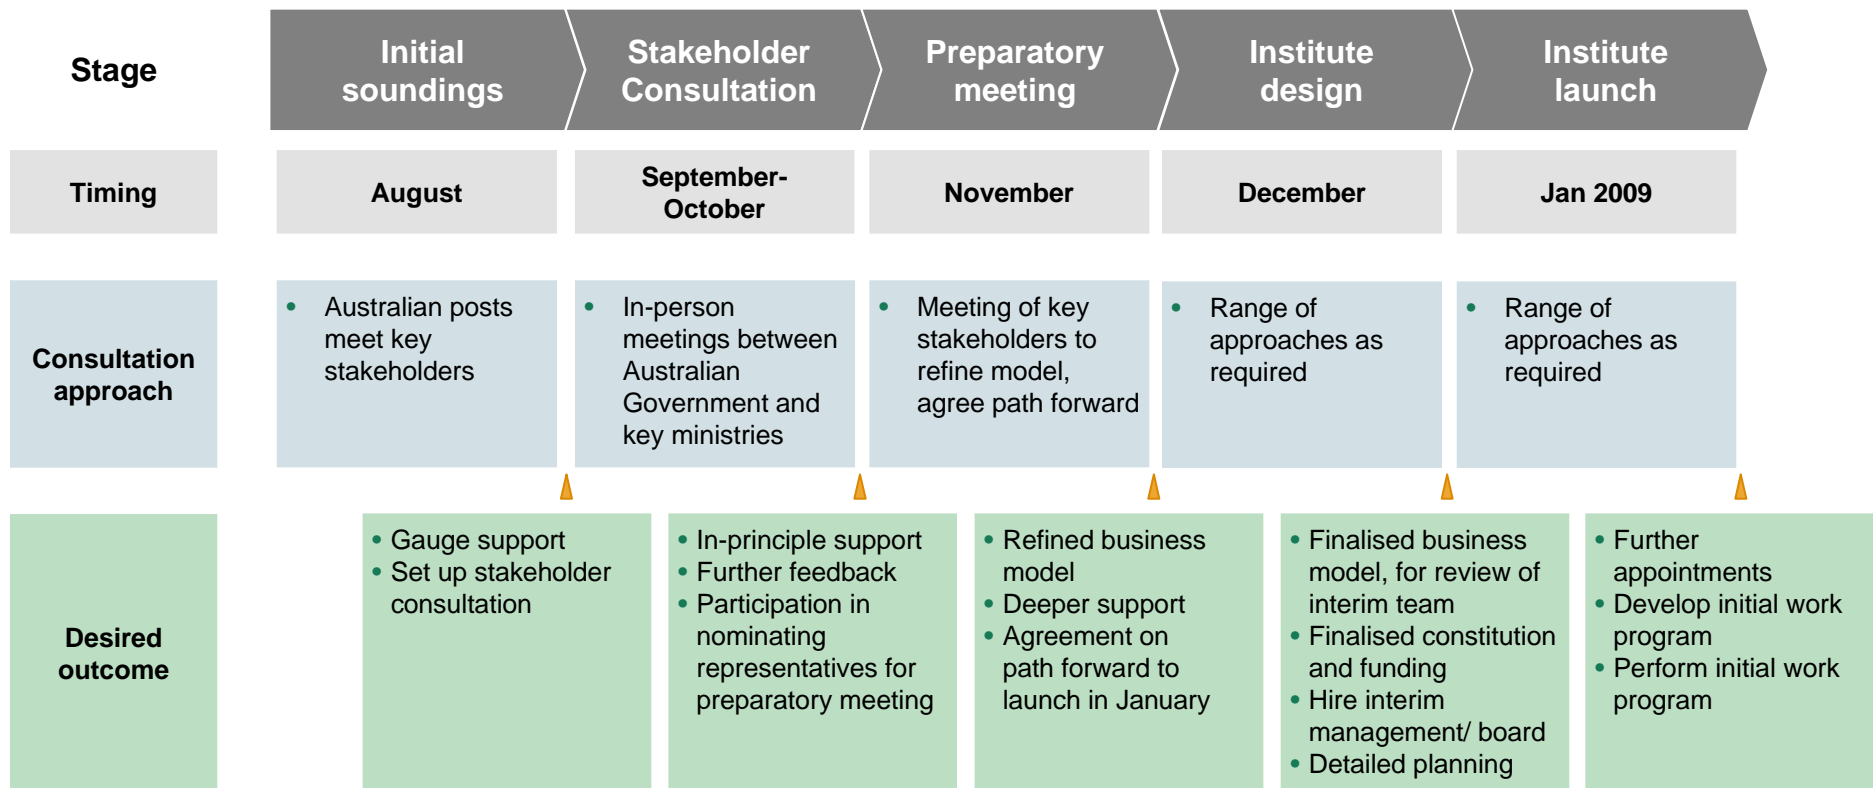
| Stage | Initial soundings | Stakeholder Consultation | Preparatory meeting | Institute design | Institute launch |
|---|---|---|---|---|---|
| Timing | August | September-October | November | December | Jan 2009 |
| Consultation approach | • Australian posts meet key stakeholders | • In-person meetings between Australian Government and key ministries | • Meeting of key stakeholders to refine model, agree path forward | • Range of approaches as required | • Range of approaches as required |
| Desired outcome | • Gauge support • Set up stakeholder consultation | • In-principle support • Further feedback • Participation in nominating representatives for preparatory meeting | • Refined business model • Deeper support • Agreement on path forward to launch in January | • Finalised business model, for review of interim team • Finalised constitution and funding • Hire interim management/ board • Detailed planning | • Further appointments • Develop initial work program • Perform initial work program |